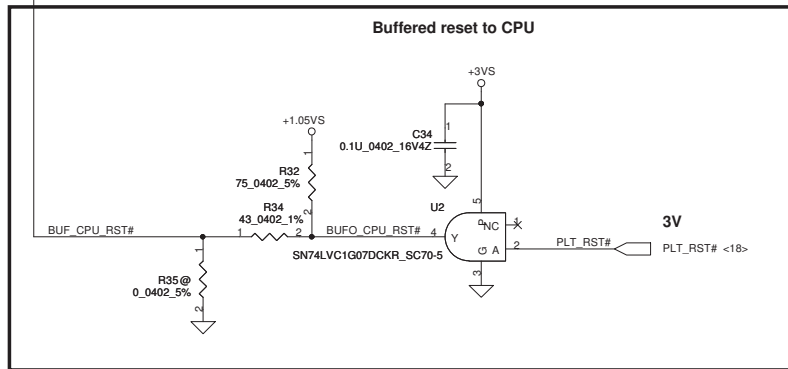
Buffered reset to CPU

+3VS

C34
0.1U_0402_16V4Z

1
2

+1.05VS

R32
75_0402_5%

1
2

R34
43_0402_1%

1 2

BUF_CPU_RST#

BUFO_CPU_RST#

U2

4 Y

5 P

NC

G A

3

2

PLT_RST#

PLT_RST# <18>

3V

SN74LVC1G07DCKR_SC70-5

R35@
0_0402_5%

1
2